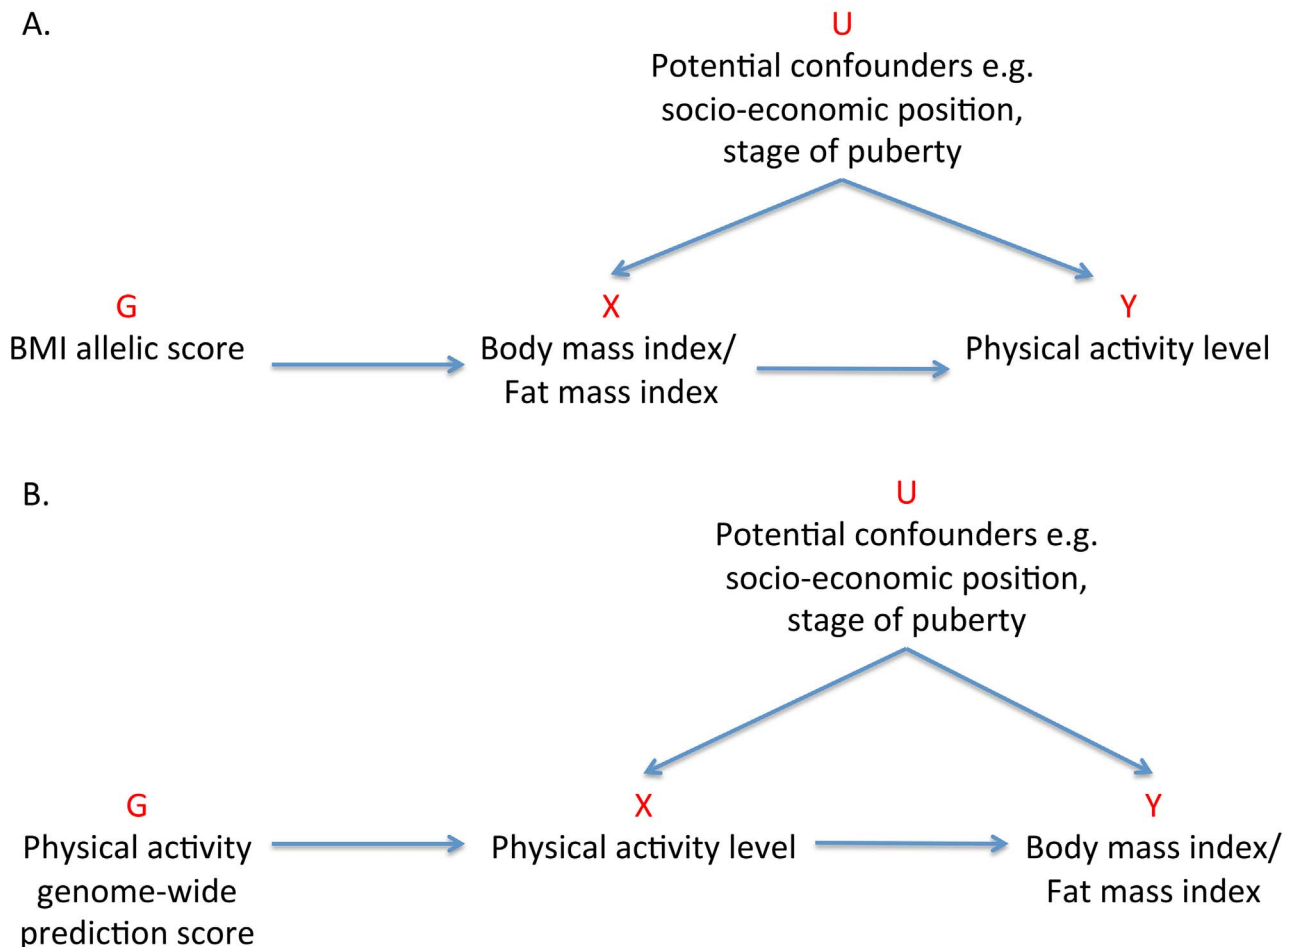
A.

U
Potential confounders e.g. socio-economic position, stage of puberty

G
BMI allelic score

X
Body mass index/ Fat mass index

Y
Physical activity level

B.

U
Potential confounders e.g. socio-economic position, stage of puberty

G
Physical activity genome-wide prediction score

X
Physical activity level

Y
Body mass index/ Fat mass index